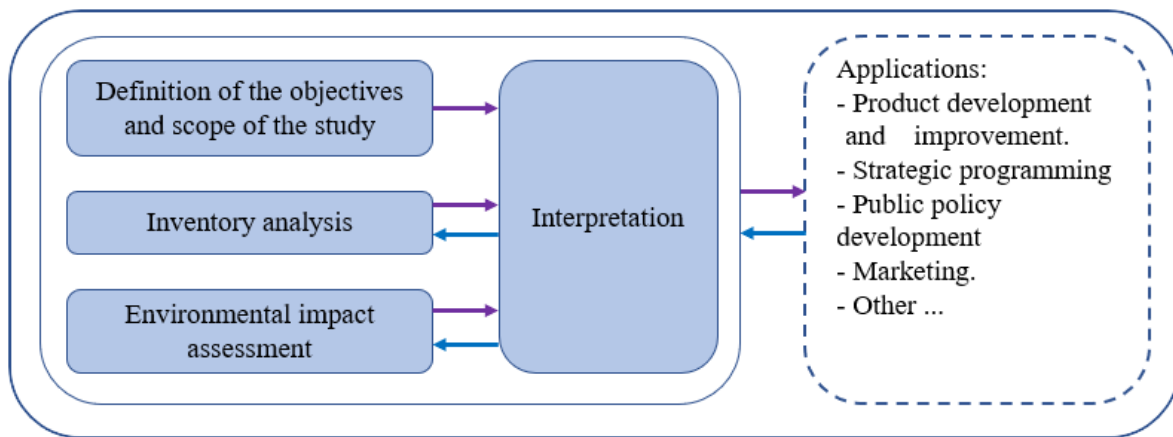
Definition of the objectives and scope of the study

Inventory analysis

Environmental impact assessment

Interpretation

Applications:
- Product development and improvement.
- Strategic programming
- Public policy development
- Marketing.
- Other ...